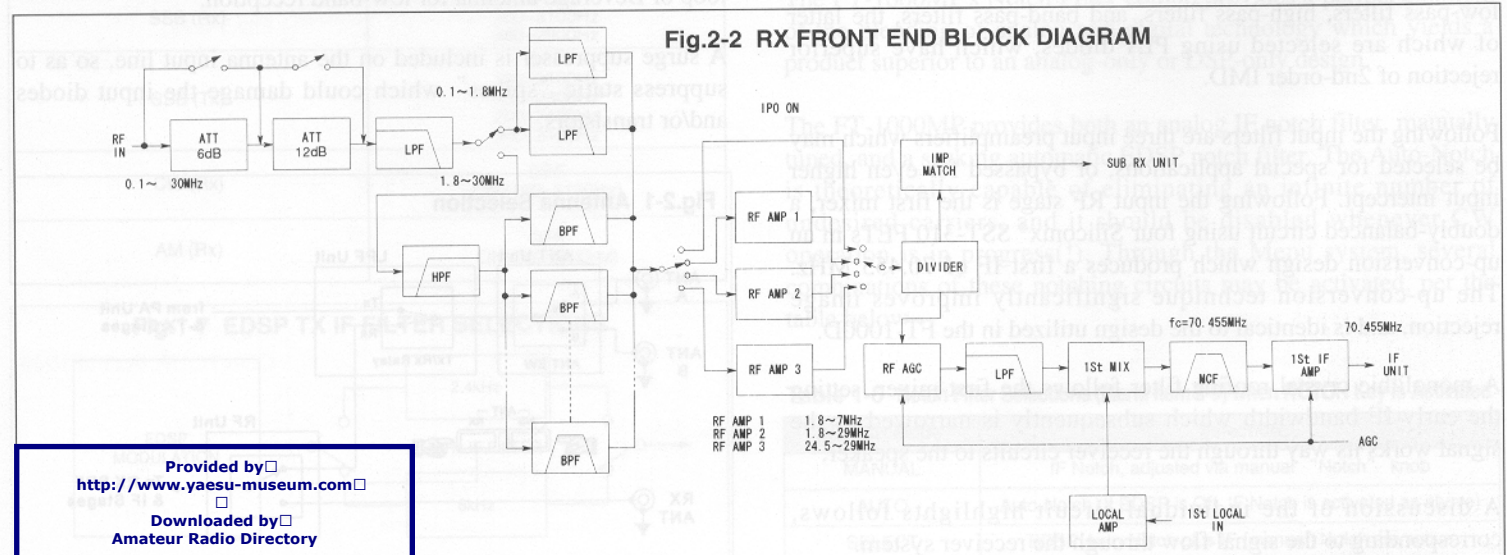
Fig.2-2 RX FRONT END BLOCK DIAGRAM

RF IN

0.1～ 30MHz

ATT 6dB

ATT 12dB

LPF

0.1～1.8MHz

LPF

LPF

1.8～30MHz

IPO ON

IMP MATCH

SUB RX UNIT

HPF

BPF

BPF

BPF

RF AMP 1

RF AMP 2

RF AMP 3

DIVIDER

RF AGC

LPF

fc=70.455MHz

1St MIX

MCF

70.455MHz

1St IF AMP

IF UNIT

AGC

RF AMP 1 1.8～7MHz
RF AMP 2 1.8～29MHz
RF AMP 3 24.5～29MHz

LOCAL AMP

1St LOCAL IN

Provided by
http://www.yaesu-museum.com

Downloaded by
Amateur Radio Directory